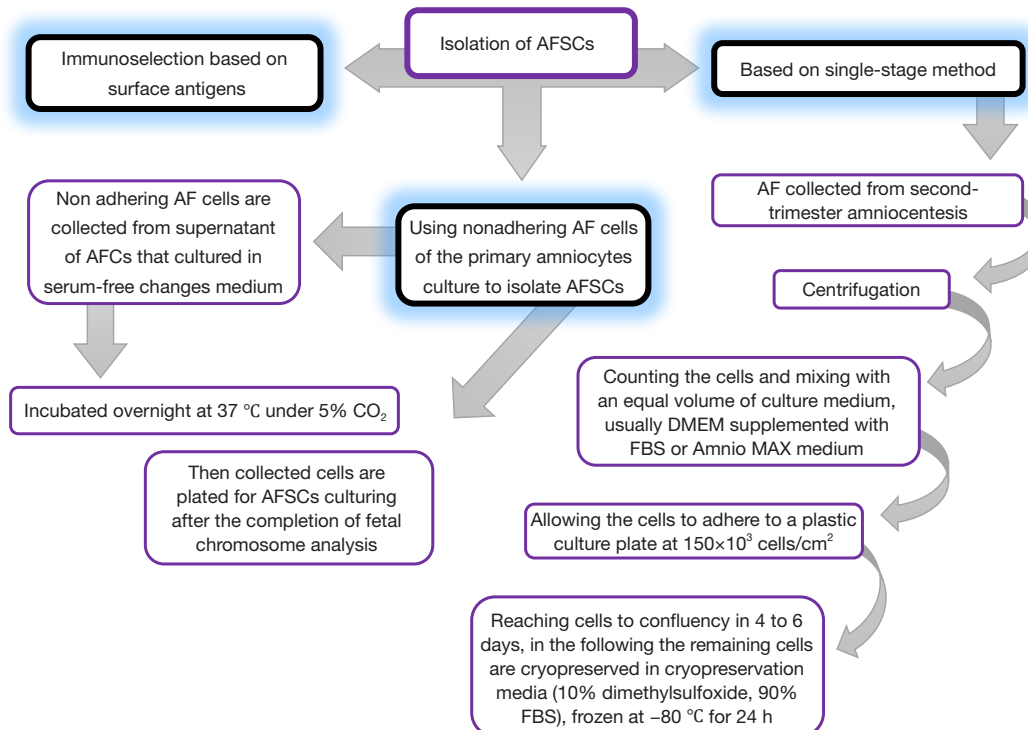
Isolation of AFSCs

Immunoselection based on surface antigens

Based on single-stage method

AF collected from second-trimester amniocentesis

Non adhering AF cells are collected from supernatant of AFCs that cultured in serum-free changes medium

Using nonadhering AF cells of the primary amniocytes culture to isolate AFSCs

Centrifugation

Counting the cells and mixing with an equal volume of culture medium, usually DMEM supplemented with FBS or Amnio MAX medium

Incubated overnight at 37 ℃ under 5% $CO_2$

Then collected cells are plated for AFSCs culturing after the completion of fetal chromosome analysis

Allowing the cells to adhere to a plastic culture plate at $150\times10^3$ cells/cm$^2$

Reaching cells to confluency in 4 to 6 days, in the following the remaining cells are cryopreserved in cryopreservation media (10% dimethylsulfoxide, 90% FBS), frozen at −80 ℃ for 24 h